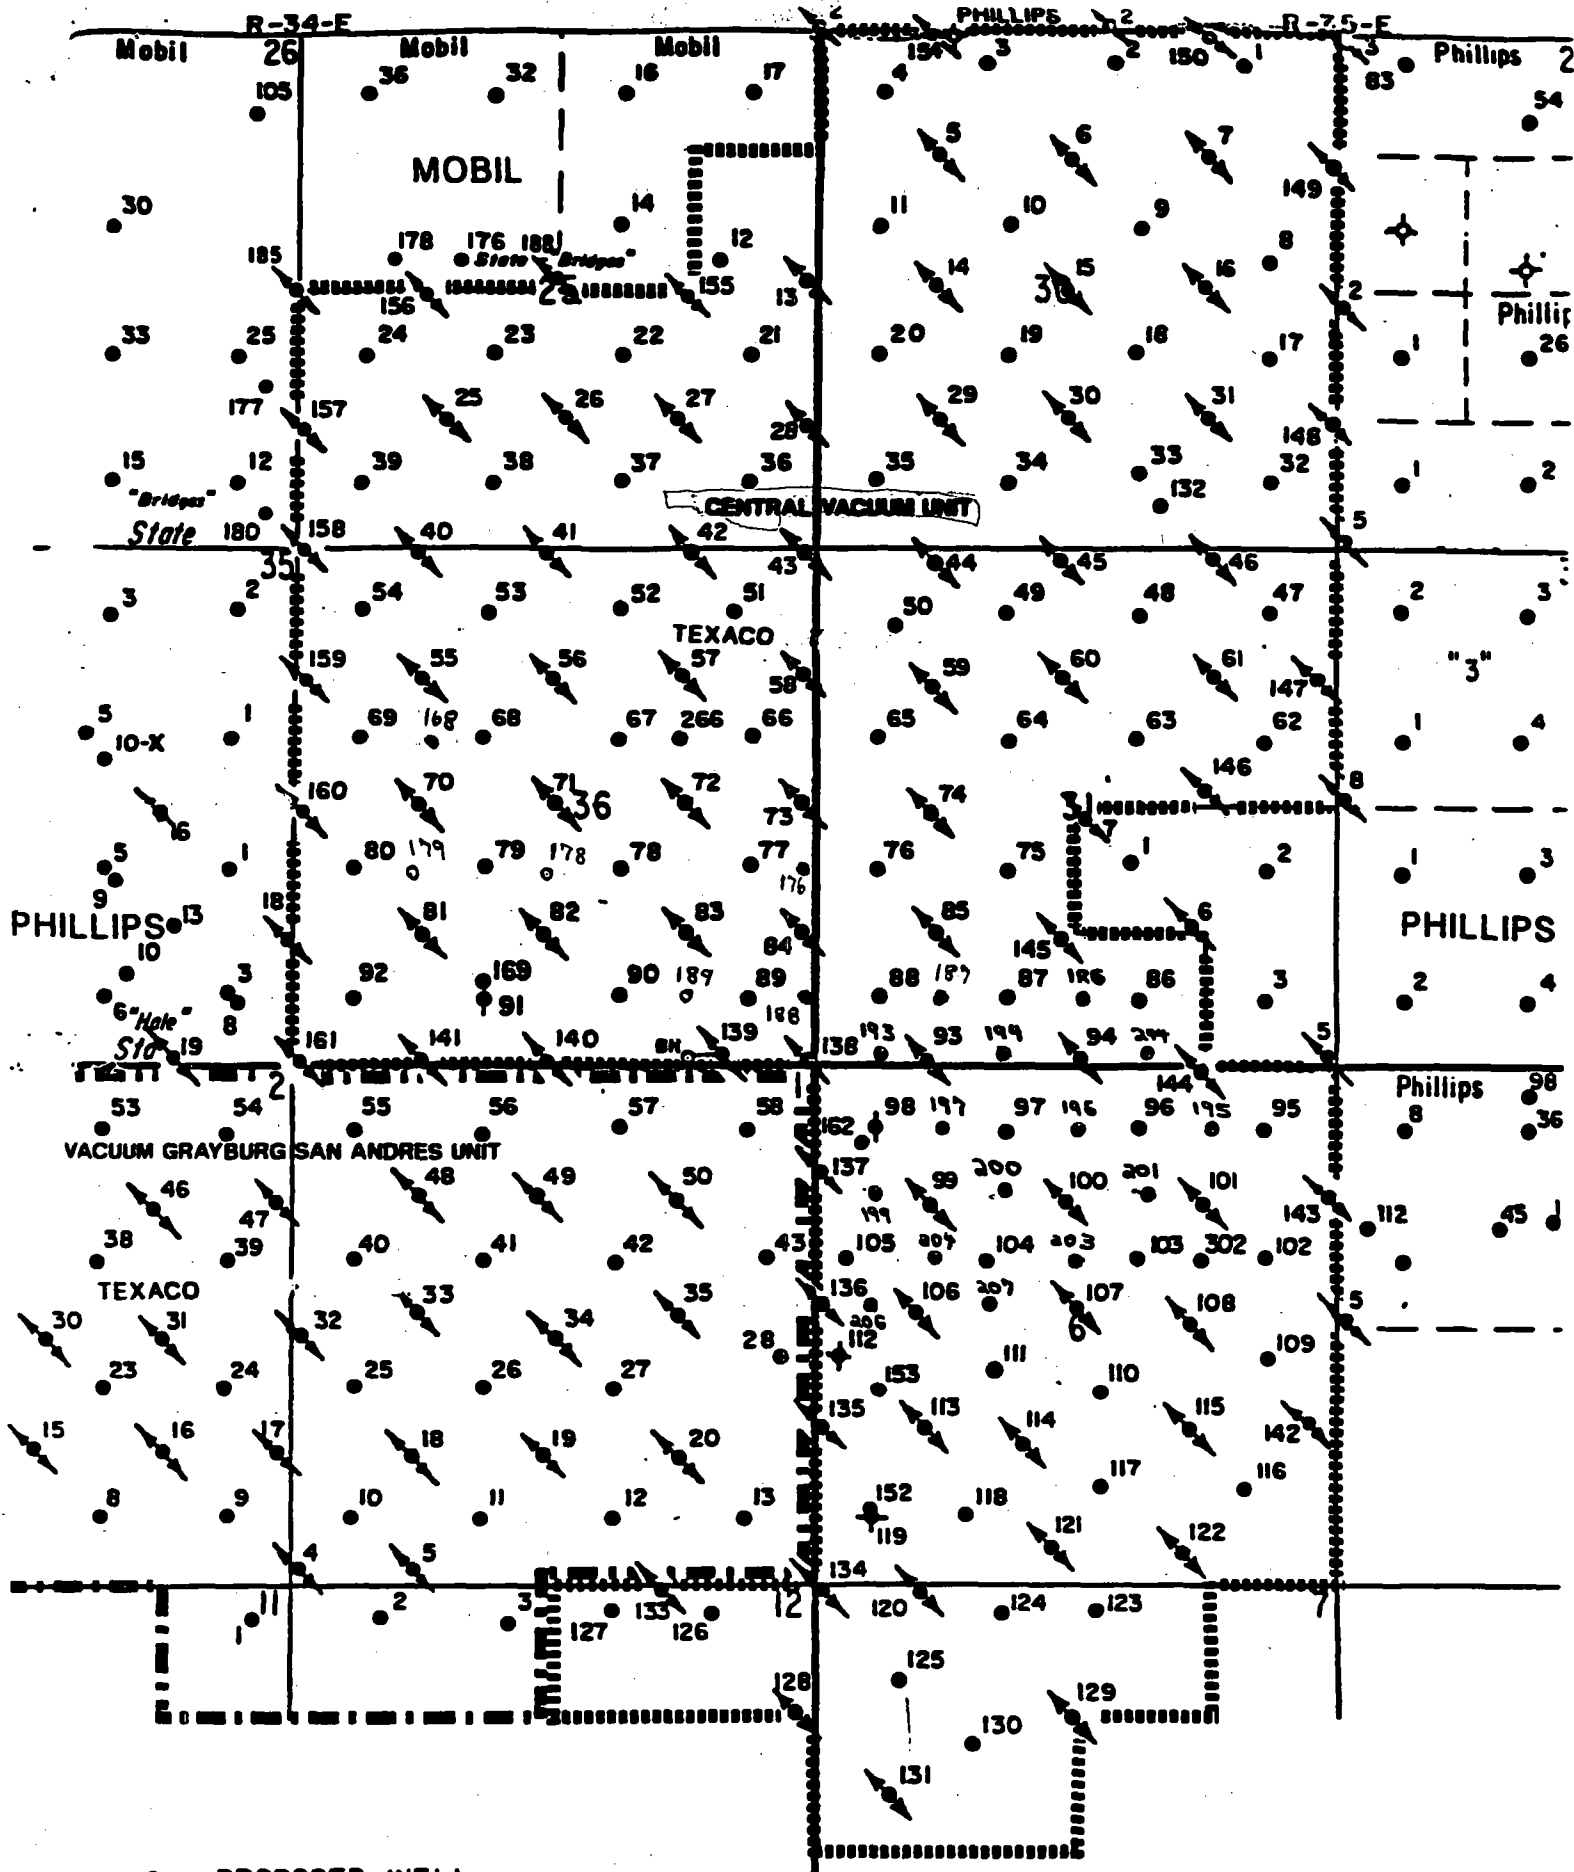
R-34-E
PHILLIPS
R-35-E
Mobil 26 Mobil Mobil Phillips
105 36 32 16 17 4 154 3 2 150 1 3 83 54
MOBIL
5 6 7
30 14 11 10 9 149
178 176 188 12 8
185 "State Bridges"
156 25 155 13 14 30 15 16 2
Phillips
33 25 24 23 22 21 20 19 18 17 1 26
177 157 25 26 27 29 30 31
28 148
15 12 39 38 37 36 35 34 33 32 1 2
"Bridges" 132
CENTRAL VACUUM UNIT
State 180 158 40 41 42 5
35 43 44 45 46
3 2 54 53 52 51 50 49 48 47 2 3
TEXACO
159 55 56 57 59 60 61 "3"
58 147
5 1 69 168 68 67 266 66 65 64 63 62 1 4
10-X
146
70 71 72 74 8
16 160 36 73 31 7
5 1 80 179 79 178 78 77 75 1 2 1 3
176
9 76
PHILLIPS 13 18 81 82 83 85 6 PHILLIPS
84 145
10 3 92 169 90 189 89 88 187 87 186 86 3 2 4
91
6"Hale" 8 188
Sta 19 161 141 140 84 139 138 193 93 194 94 244 5
2 1 144 Phillips 98
53 54 55 56 57 58 162 98 197 97 196 96 195 95 8 36
VACUUM GRAYBURG SAN ANDRES UNIT
137 99 200 100 201 101
46 48 49 50
47 199 143 112 45
38 39 40 41 42 43 105 204 104 203 103 302 102
TEXACO 136 106 207 107 108 5
30 31 32 33 34 35 206
6
28 112 109
23 24 25 26 27 111 110
153
15 16 17 18 19 20 135 113 114 115 142
117 116
8 9 10 11 12 13 152 118 121 122
119
4 5 134
1 11 2 3 127 133 126 12 120 124 123 7
125
128 129
130
131
PROPOSED WELL